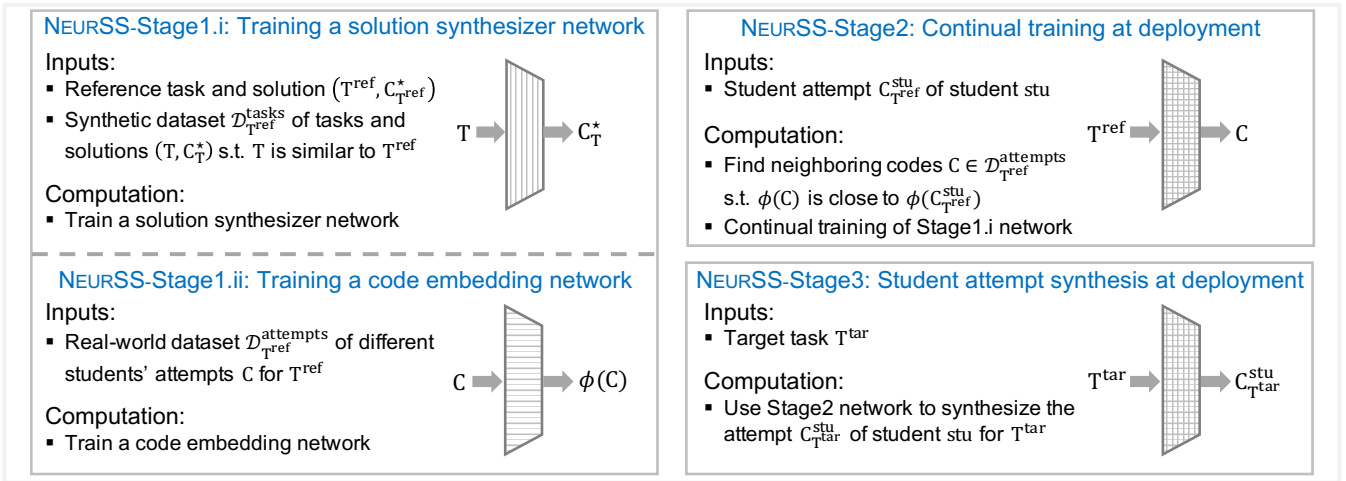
NEURSS-Stage1.i: Training a solution synthesizer network

Inputs:
▪ Reference task and solution $(\mathrm{T}^{\mathrm{ref}}, \mathrm{C}^{\star}_{\mathrm{T}^{\mathrm{ref}}})$
▪ Synthetic dataset $\mathcal{D}^{\mathrm{tasks}}_{\mathrm{T}^{\mathrm{ref}}}$ of tasks and solutions $(\mathrm{T}, \mathrm{C}^{\star}_{\mathrm{T}})$ s.t. $\mathrm{T}$ is similar to $\mathrm{T}^{\mathrm{ref}}$

Computation:
▪ Train a solution synthesizer network

$\mathrm{T}$ $\mathrm{C}^{\star}_{\mathrm{T}}$

NEURSS-Stage1.ii: Training a code embedding network

Inputs:
▪ Real-world dataset $\mathcal{D}^{\mathrm{attempts}}_{\mathrm{T}^{\mathrm{ref}}}$ of different students' attempts $\mathrm{C}$ for $\mathrm{T}^{\mathrm{ref}}$

Computation:
▪ Train a code embedding network

$\mathrm{C}$ $\phi(\mathrm{C})$

NEURSS-Stage2: Continual training at deployment

Inputs:
▪ Student attempt $\mathrm{C}^{\mathrm{stu}}_{\mathrm{T}^{\mathrm{ref}}}$ of student stu

Computation:
▪ Find neighboring codes $\mathrm{C} \in \mathcal{D}^{\mathrm{attempts}}_{\mathrm{T}^{\mathrm{ref}}}$ s.t. $\phi(\mathrm{C})$ is close to $\phi(\mathrm{C}^{\mathrm{stu}}_{\mathrm{T}^{\mathrm{ref}}})$
▪ Continual training of Stage1.i network

$\mathrm{T}^{\mathrm{ref}}$ $\mathrm{C}$

NEURSS-Stage3: Student attempt synthesis at deployment

Inputs:
▪ Target task $\mathrm{T}^{\mathrm{tar}}$

Computation:
▪ Use Stage2 network to synthesize the attempt $\mathrm{C}^{\mathrm{stu}}_{\mathrm{T}^{\mathrm{tar}}}$ of student stu for $\mathrm{T}^{\mathrm{tar}}$

$\mathrm{T}^{\mathrm{tar}}$ $\mathrm{C}^{\mathrm{stu}}_{\mathrm{T}^{\mathrm{tar}}}$